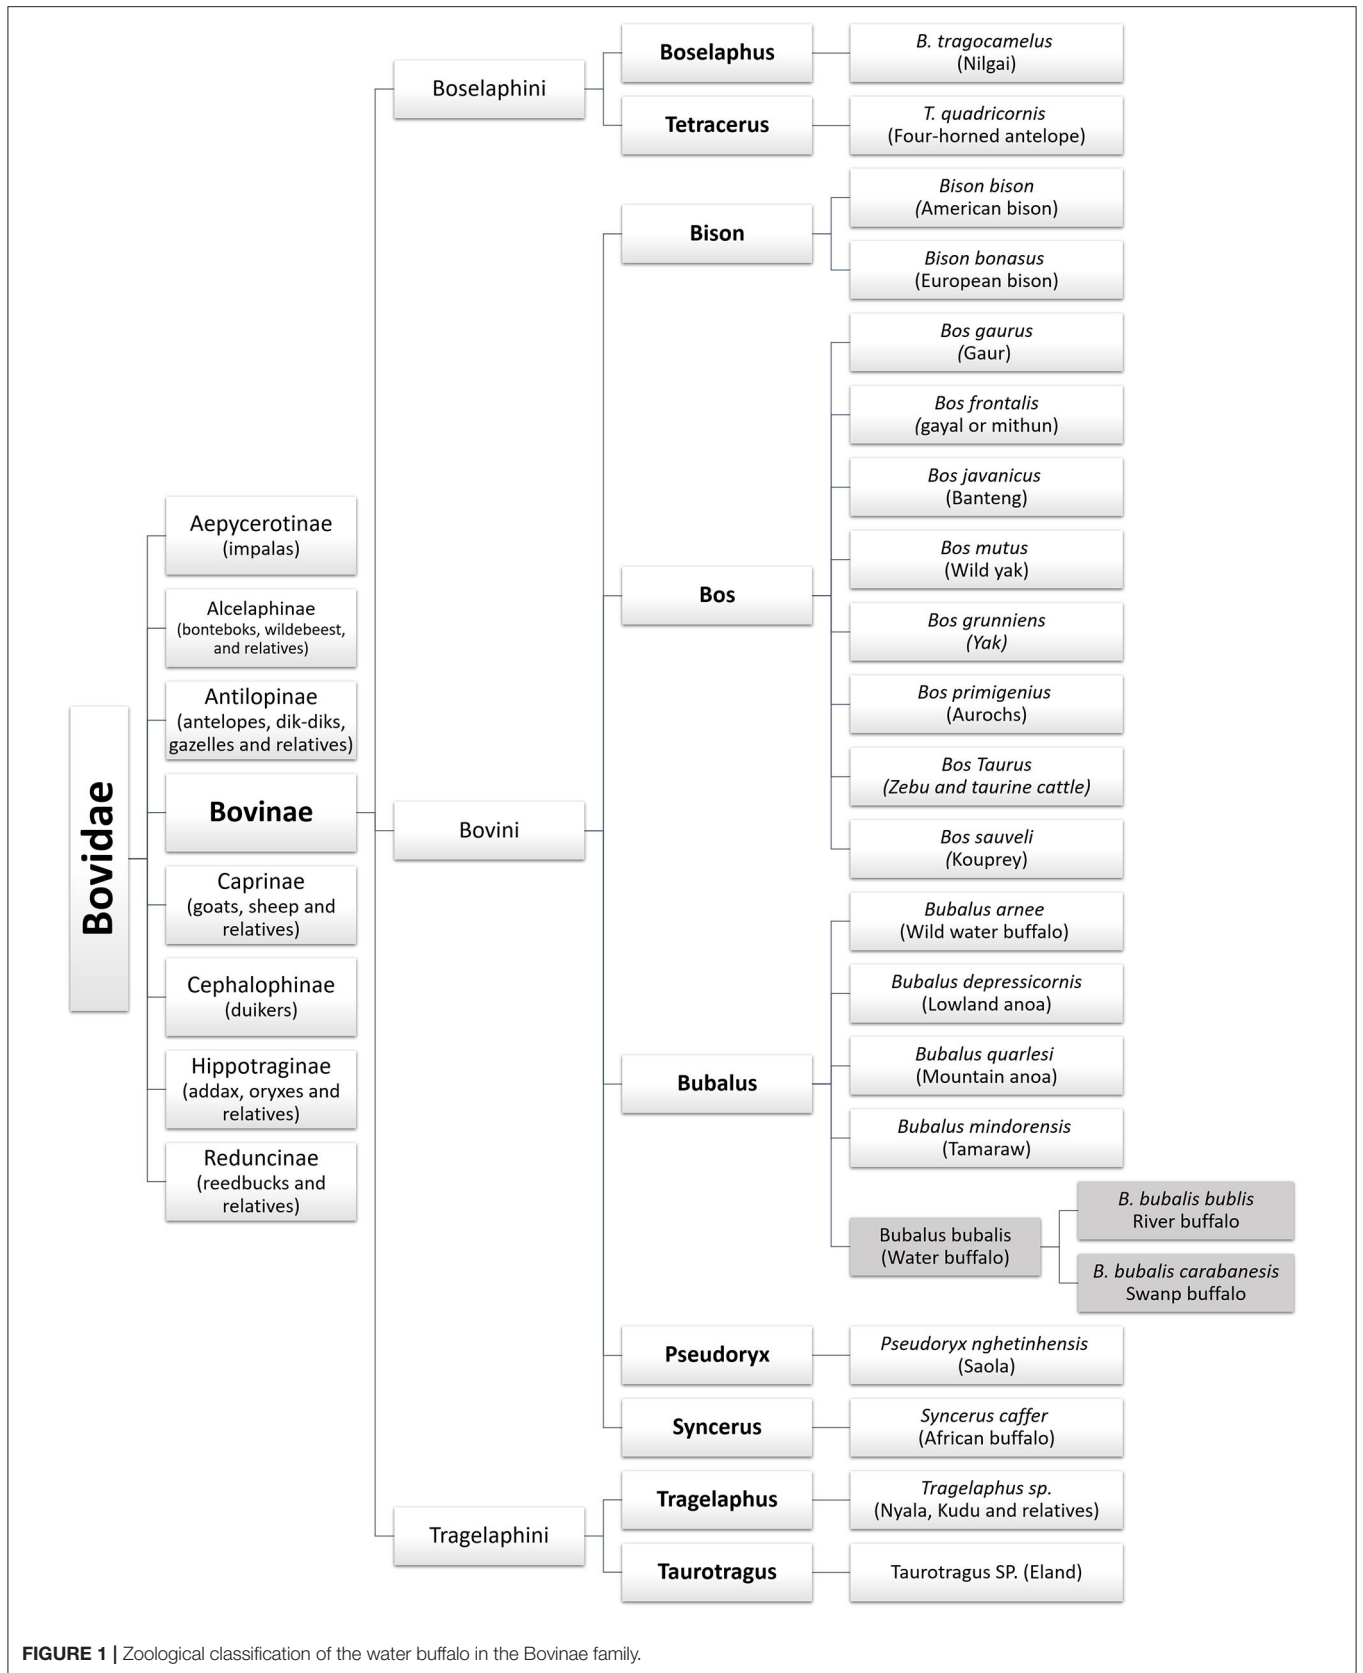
Bovidae

Aepycerotinae (impalas)

Alcelaphinae (bonteboks, wildebeest, and relatives)

Antilopinae (antelopes, dik-diks, gazelles and relatives)

Bovinae

Caprinae (goats, sheep and relatives)

Cephalophinae (duikers)

Hippotraginae (addax, oryxes and relatives)

Reduncinae (reedbucks and relatives)

Boselaphini

Bovini

Tragelaphini

Boselaphus

Tetracerus

Bison

Bos

Bubalus

Pseudoryx

Syncerus

Tragelaphus

Taurotragus

B. tragocamelus (Nilgai)

T. quadricornis (Four-horned antelope)

Bison bison (American bison)

Bison bonasus (European bison)

Bos gaurus (Gaur)

Bos frontalis (gayal or mithun)

Bos javanicus (Banteng)

Bos mutus (Wild yak)

Bos grunniens (Yak)

Bos primigenius (Aurochs)

Bos Taurus (Zebu and taurine cattle)

Bos sauveli (Kouprey)

Bubalus arnee (Wild water buffalo)

Bubalus depressicornis (Lowland anoa)

Bubalus quarlesi (Mountain anoa)

Bubalus mindorensis (Tamaraw)

Bubalus bubalis (Water buffalo)

B. bubalis bublis River buffalo

B. bubalis carabanesis Swanp buffalo

Pseudoryx nghetinhensis (Saola)

Syncerus caffer (African buffalo)

Tragelaphus sp. (Nyala, Kudu and relatives)

Taurotragus SP. (Eland)

FIGURE 1 | Zoological classification of the water buffalo in the Bovinae family.